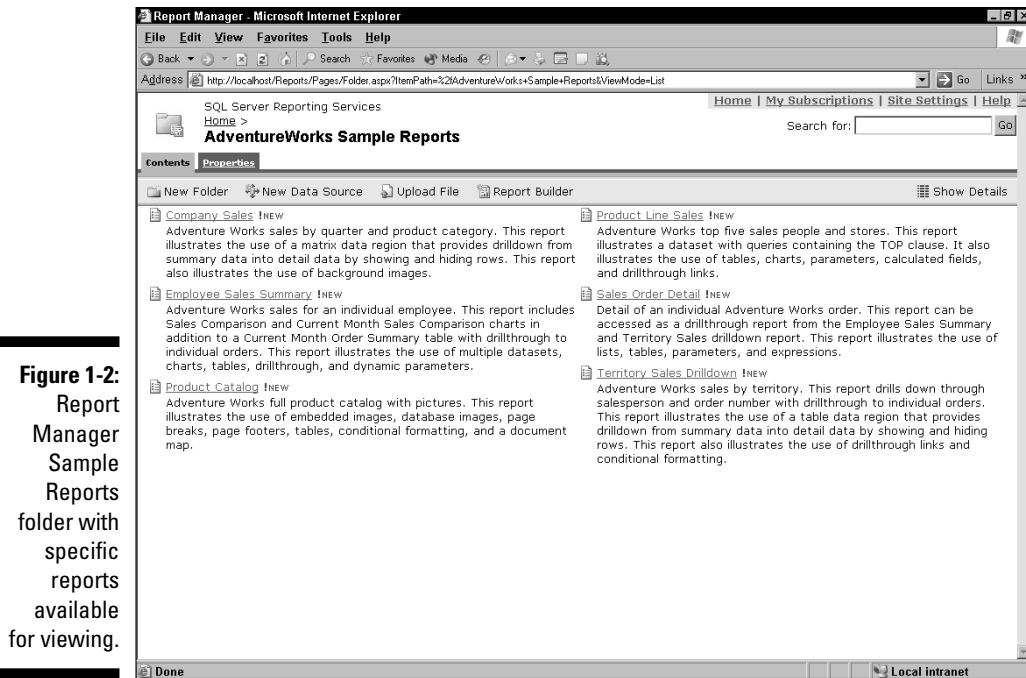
Figure 1-2: Report Manager Sample Reports folder with specific reports available for viewing.

Report Manager - Microsoft Internet Explorer

File Edit View Favorites Tools Help

Back Search Favorites Media

Address http://localhost/Reports/Pages/Folder.aspx?ItemPath=%2fAdventureWorks+Sample+Reports&ViewMode=List Go Links »

SQL Server Reporting Services
Home >
AdventureWorks Sample Reports

Home | My Subscriptions | Site Settings | Help

Search for: Go

Contents Properties

New Folder New Data Source Upload File Report Builder Show Details

Company Sales !NEW
Adventure Works sales by quarter and product category. This report illustrates the use of a matrix data region that provides drilldown from summary data into detail data by showing and hiding rows. This report also illustrates the use of background images.

Employee Sales Summary !NEW
Adventure Works sales for an individual employee. This report includes Sales Comparison and Current Month Sales Comparison charts in addition to a Current Month Order Summary table with drillthrough to individual orders. This report illustrates the use of multiple datasets, charts, tables, drillthrough, and dynamic parameters.

Product Catalog !NEW
Adventure Works full product catalog with pictures. This report illustrates the use of embedded images, database images, page breaks, page footers, tables, conditional formatting, and a document map.

Product Line Sales !NEW
Adventure Works top five sales people and stores. This report illustrates a dataset with queries containing the TOP clause. It also illustrates the use of tables, charts, parameters, calculated fields, and drillthrough links.

Sales Order Detail !NEW
Detail of an individual Adventure Works order. This report can be accessed as a drillthrough report from the Employee Sales Summary and Territory Sales drilldown report. This report illustrates the use of lists, tables, parameters, and expressions.

Territory Sales Drilldown !NEW
Adventure Works sales by territory. This report drills down through salesperson and order number with drillthrough to individual orders. This report illustrates the use of a table data region that provides drilldown from summary data into detail data by showing and hiding rows. This report also illustrates the use of drillthrough links and conditional formatting.

Done Local intranet